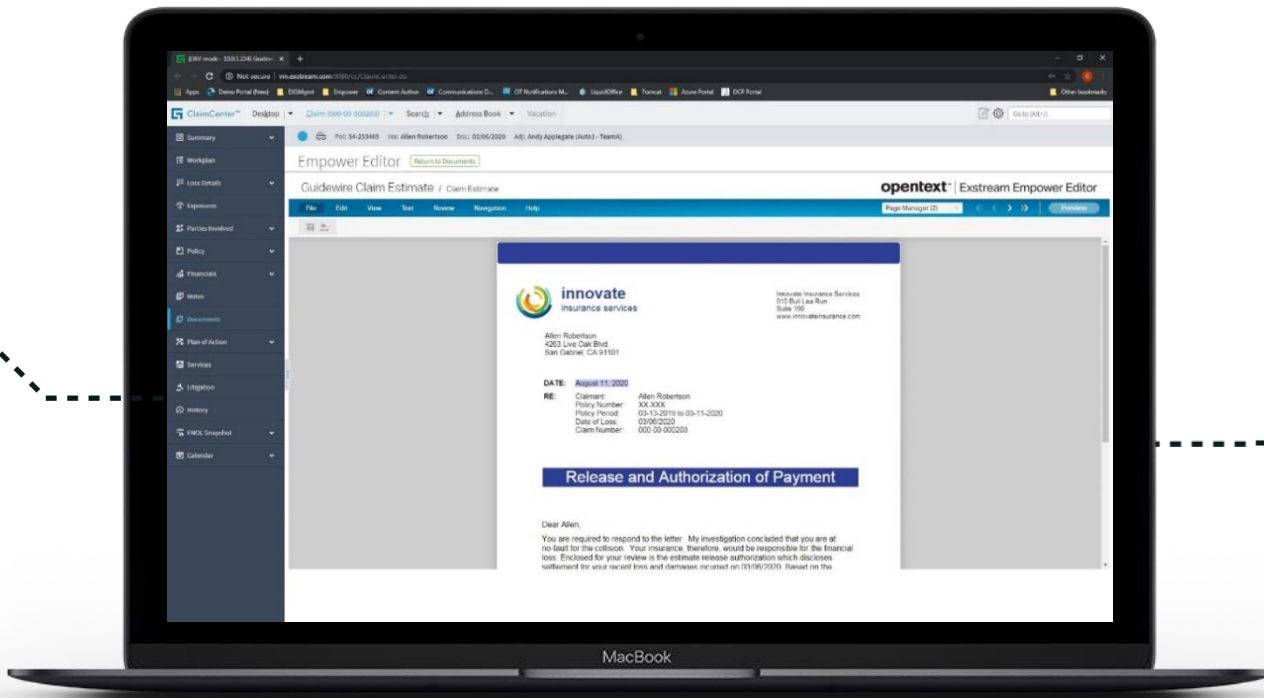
[DEV mode - 10.0.1.224] Guidew... × +

Not secure | vm.exstream.com:8080/cc/ClaimCenter.do

Apps Demo Portal (New) EIDMgmt Empower Content Author Communications D... OT Notifications M... LiquidOffice Tomcat Azure Portal DCF Portal Other bookmarks

ClaimCenter™ Desktop Claim (000-00-000203) Search Address Book Vacation Go to (Alt+/)

Summary
Workplan
Loss Details
Exposures
Parties Involved
Policy
Financials
Notes
Documents
Plan of Action
Services
Litigation
History
FNOL Snapshot
Calendar

Pol: 54-253465 Ins: Allen Robertson DoL: 03/06/2020 Adj: Andy Applegate (Auto1 - TeamA)

Empower Editor Return to Documents

Guidewire Claim Estimate / Claim Estimate

opentext™ | Exstream Empower Editor

File Edit View Text Review Navigation Help

Page Manager (2) Preview

innovate
insurance services

Innovate Insurance Services
510 Bull Lea Run
Suite 100
www.innovateinsurance.com

Allen Robertson
4263 Live Oak Blvd.
San Gabriel, CA 91101

DATE: August 11, 2020
RE: Claimant: Allen Robertson
Policy Number: XX-XXX
Policy Period: 03-13-2019 to 03-11-2020
Date of Loss: 03/06/2020
Claim Number: 000-00-000203

Release and Authorization of Payment

Dear Allen,

You are required to respond to the letter. My investigation concluded that you are at no-fault for the collision. Your insurance, therefore, would be responsible for the financial loss. Enclosed for your review is the estimate release authorization which discloses settlement for your recent loss and damages incurred on 03/06/2020. Based on the

MacBook